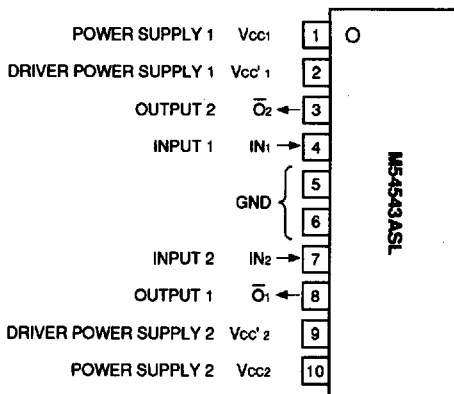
POWER SUPPLY 1 $V_{CC1}$ 1

DRIVER POWER SUPPLY 1 $V_{CC}'_1$ 2

OUTPUT 2 $\overline{O}_2$ 3

INPUT 1 $IN_1$ 4

GND 5 6

INPUT 2 $IN_2$ 7

OUTPUT 1 $\overline{O}_1$ 8

DRIVER POWER SUPPLY 2 $V_{CC}'_2$ 9

POWER SUPPLY 2 $V_{CC2}$ 10

M54543ASL